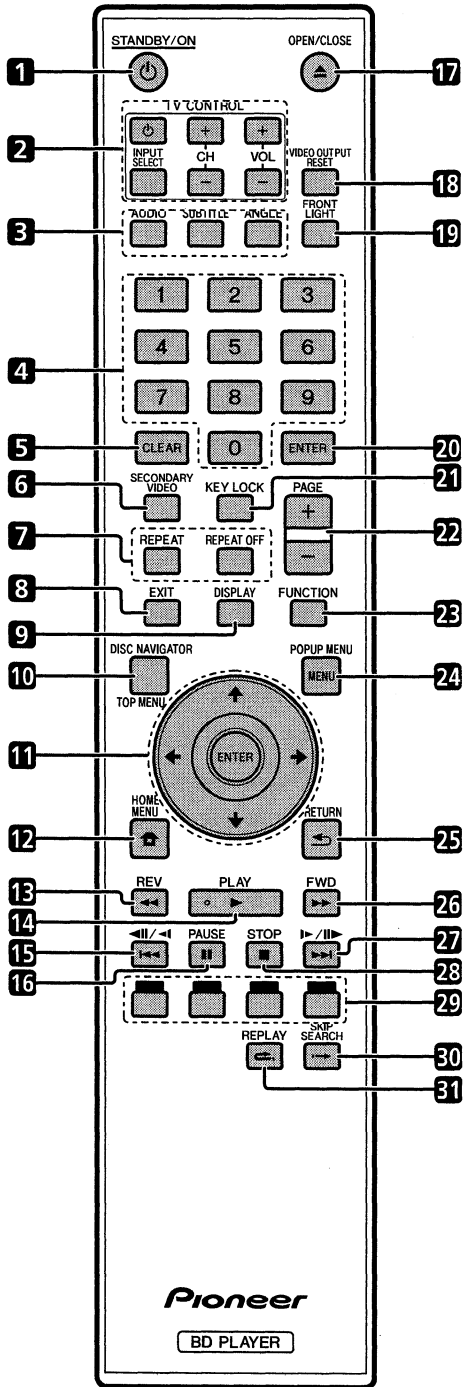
1 STANDBY/ON
OPEN/CLOSE 17
2 TV CONTROL
+ +
INPUT SELECT CH VOL
– –
VIDEO OUTPUT RESET 18
3 AUDIO SUBTITLE ANGLE
FRONT LIGHT 19
1 2 3
4 4 5 6
7 8 9
5 CLEAR 0 ENTER 20
6 SECONDARY VIDEO
KEY LOCK 21
PAGE
+
– 22
7 REPEAT REPEAT OFF
8 EXIT
FUNCTION 23
9 DISPLAY
10 DISC NAVIGATOR TOP MENU
POPUP MENU MENU 24
11 ENTER
12 HOME MENU
RETURN 25
13 REV
PLAY
FWD 26
14
15 ◄II/◄I
PAUSE
STOP
I►/II► 27
16
28
29
REPLAY
SKIP SEARCH 30
31
Pioneer
BD PLAYER